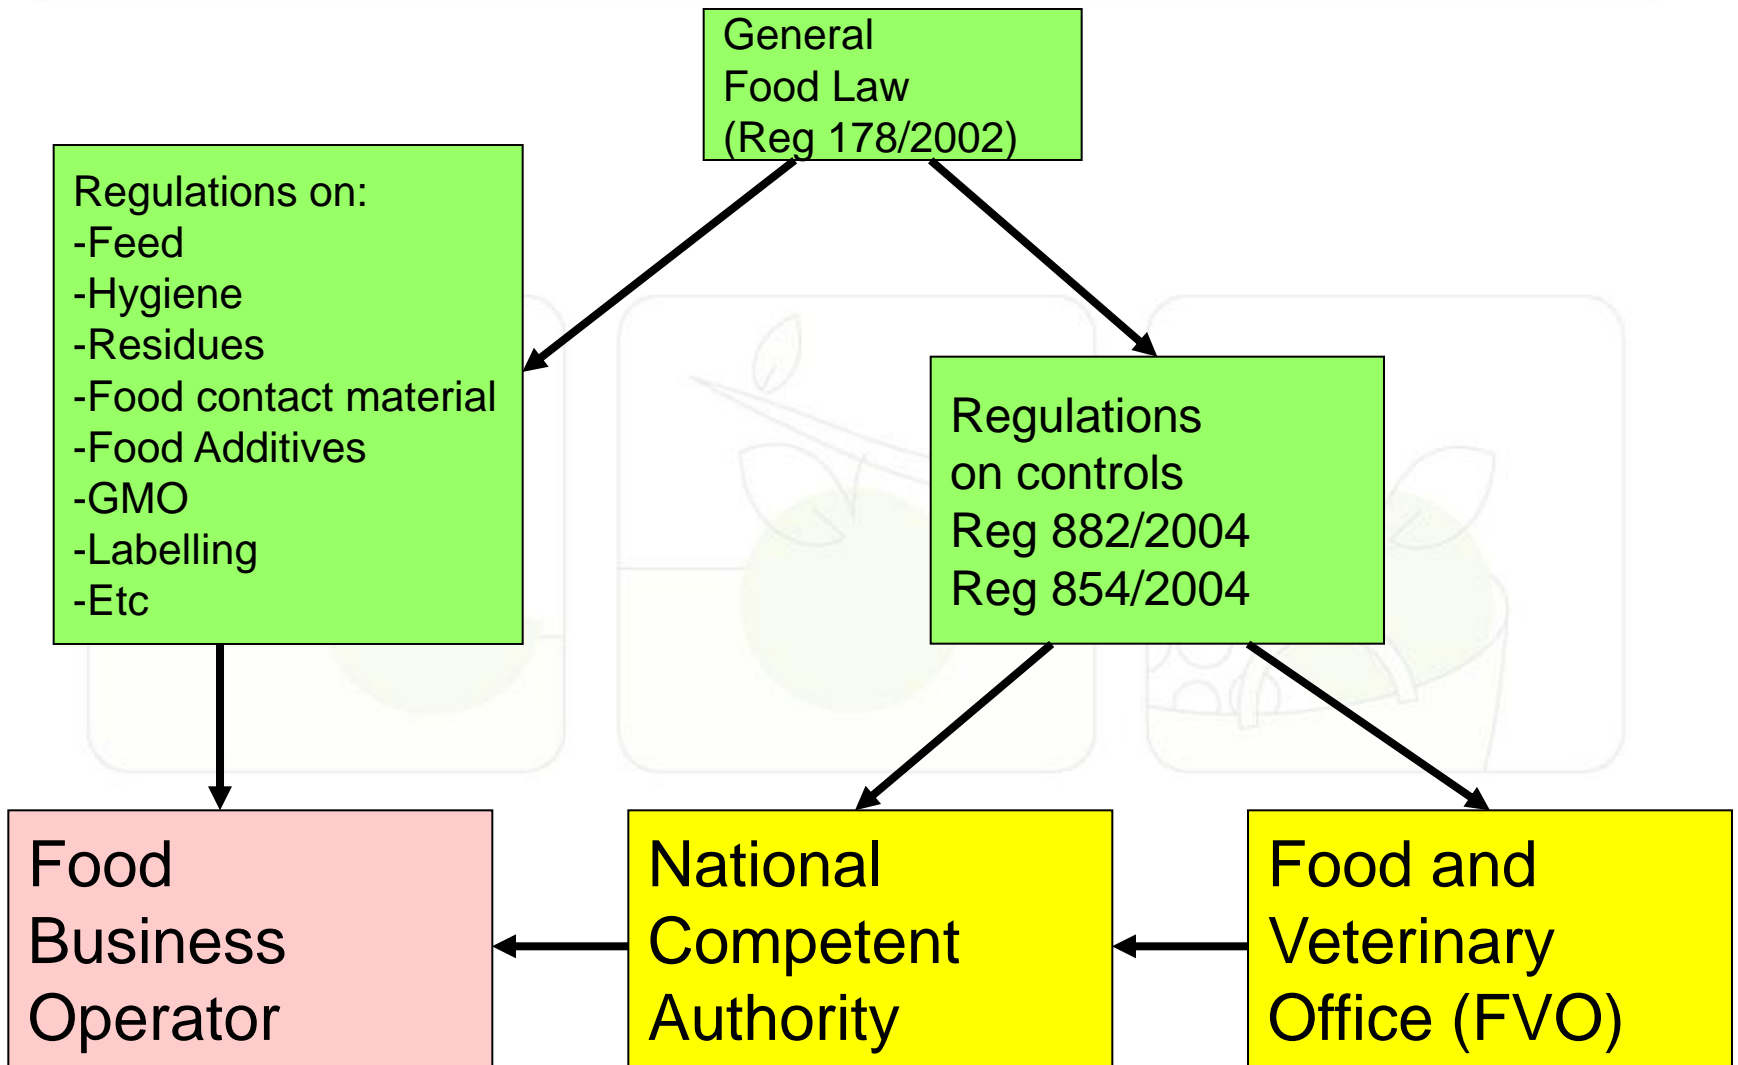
General Food Law (Reg 178/2002)

Regulations on:
-Feed
-Hygiene
-Residues
-Food contact material
-Food Additives
-GMO
-Labelling
-Etc

Regulations on controls
Reg 882/2004
Reg 854/2004

Food Business Operator

National Competent Authority

Food and Veterinary Office (FVO)